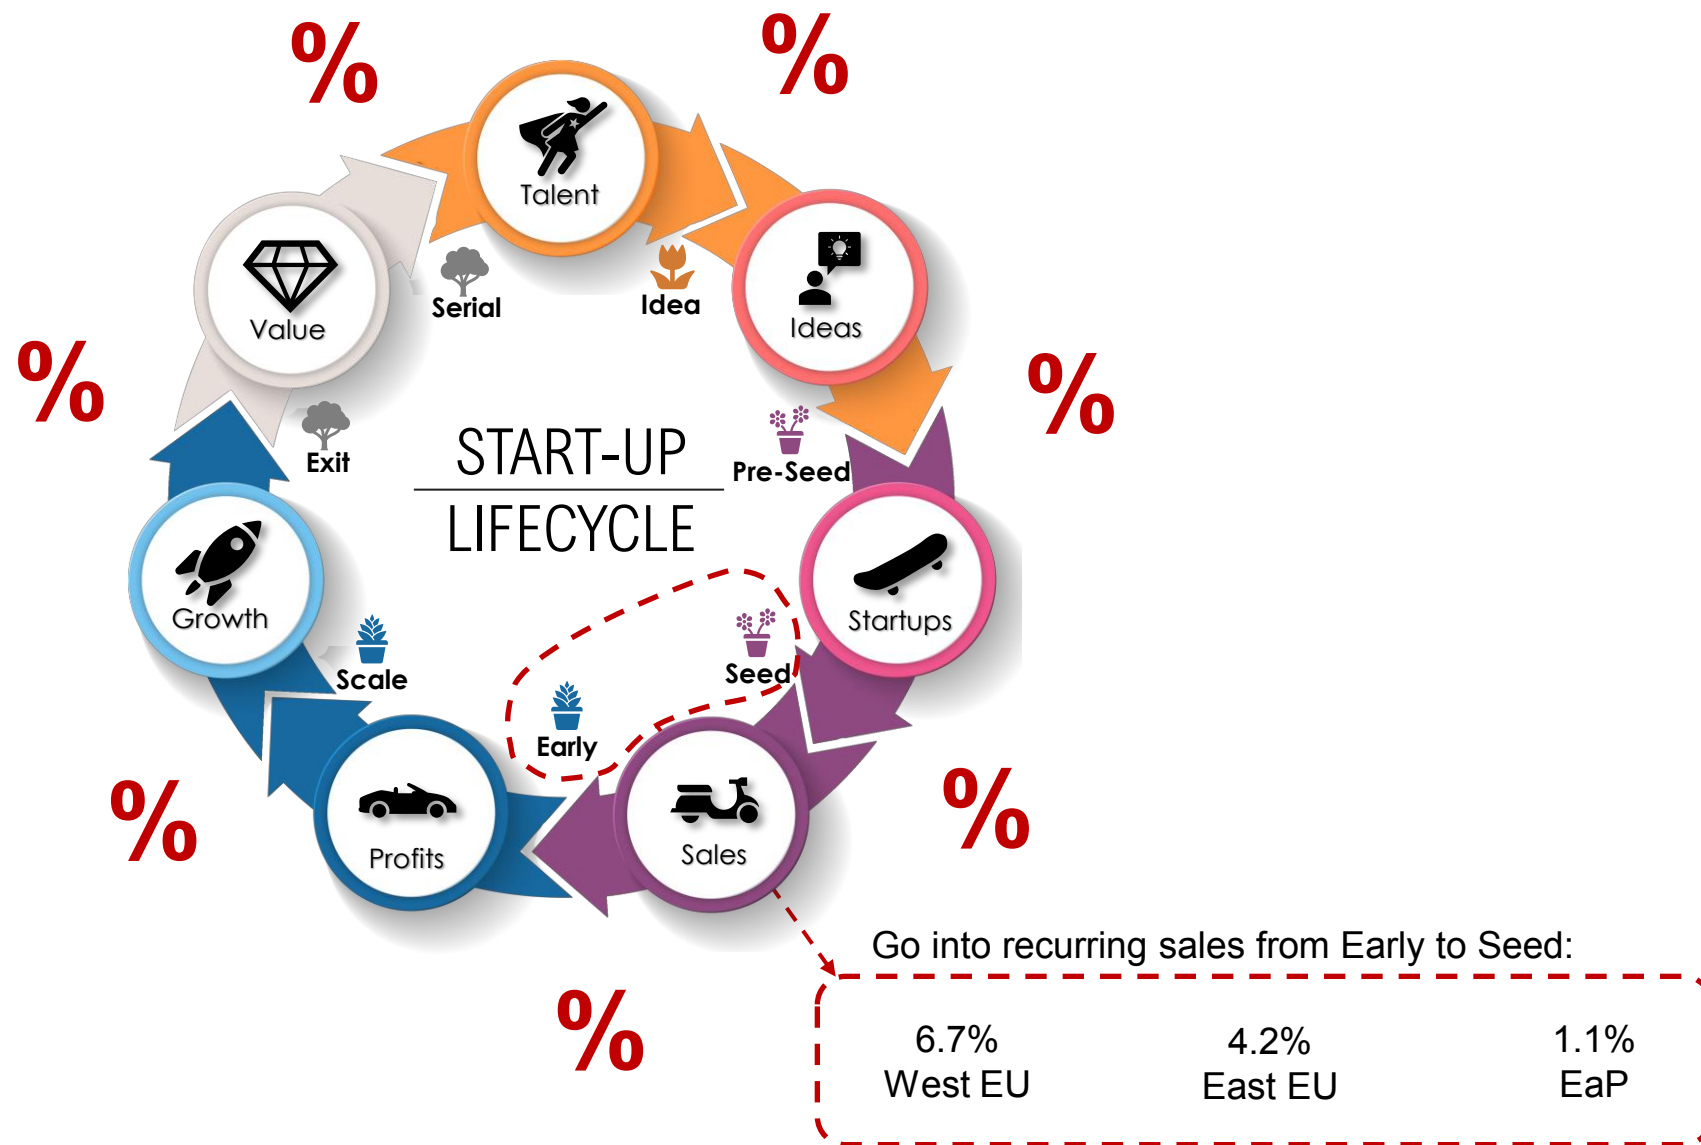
%

%

Talent

Idea

Ideas

Serial

Value

%

%

START-UP

LIFECYCLE

Exit

Pre-Seed

Growth

Startups

Seed

Scale

Early

%

%

Profits

Sales

%

Go into recurring sales from Early to Seed:

6.7%
West EU

4.2%
East EU

1.1%
EaP